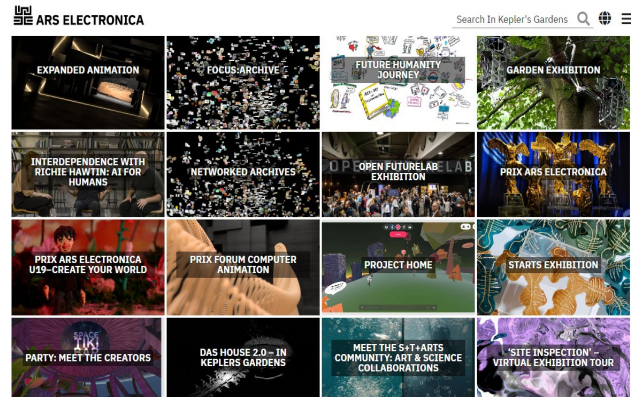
ARS ELECTRONICA

Search In Kepler's Gardens

EXPANDED ANIMATION

FOCUS: ARCHIVE

FUTURE HUMANITY JOURNEY

GARDEN EXHIBITION

INTERDEPENDENCE WITH RICHIE HAWTIN: AI FOR HUMANS

NETWORKED ARCHIVES

OPEN FUTURELAB EXHIBITION

PRIX ARS ELECTRONICA

PRIX ARS ELECTRONICA U19–CREATE YOUR WORLD

PRIX FORUM COMPUTER ANIMATION

PROJECT HOME

STARTS EXHIBITION

PARTY: MEET THE CREATORS

DAS HOUSE 2.0 – IN KEPLERS GARDENS

MEET THE S+T+ARTS COMMUNITY: ART & SCIENCE COLLABORATIONS

'SITE INSPECTION' – VIRTUAL EXHIBITION TOUR